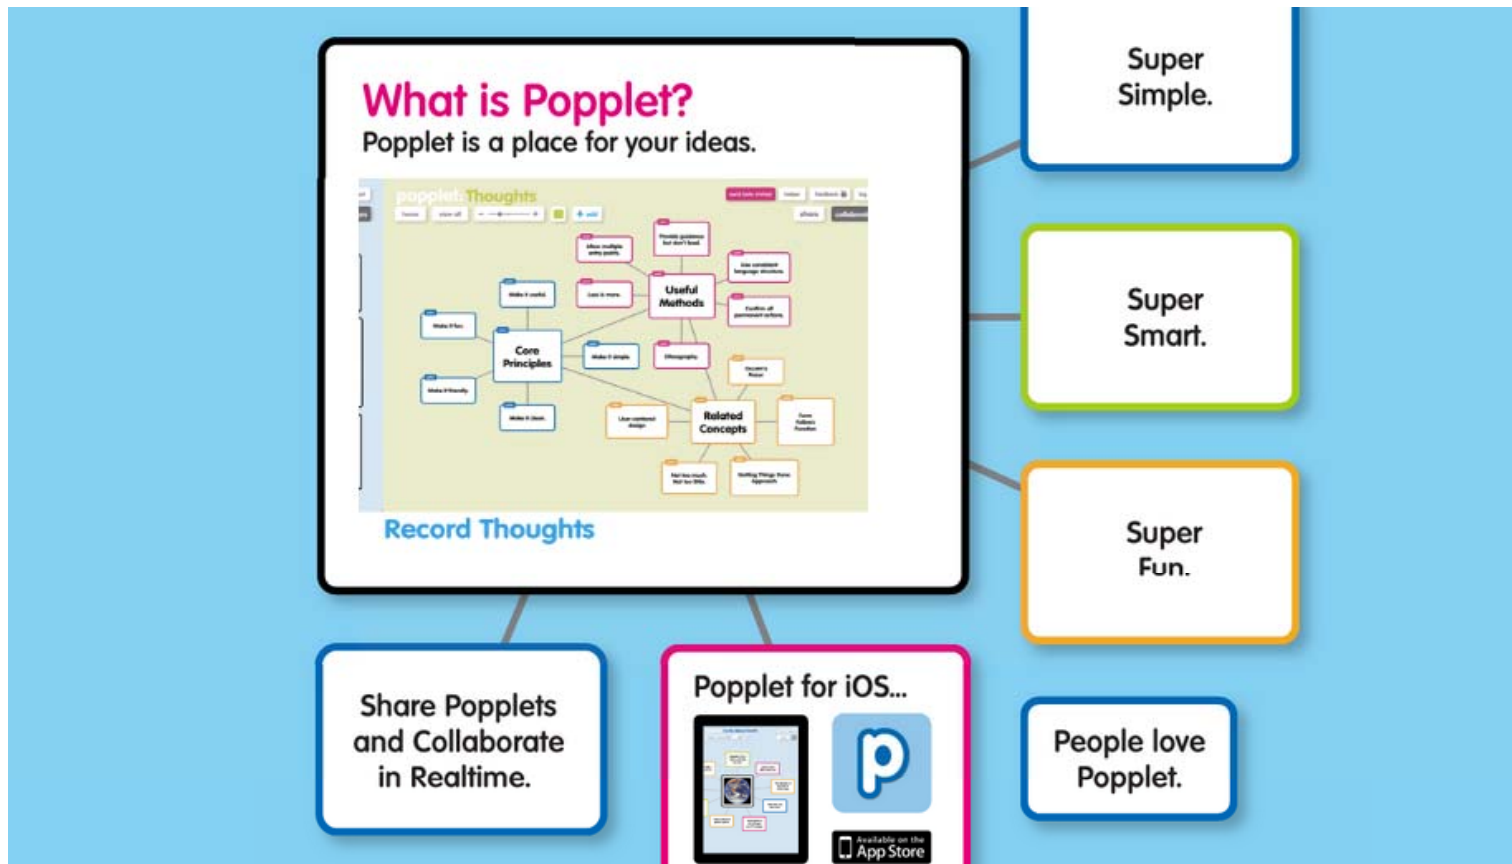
What is Popplet?
Popplet is a place for your ideas.

popplet Thoughts

Useful Methods

Core Principles

Related Concepts

Record Thoughts

Super Simple.

Super Smart.

Super Fun.

Share Popplets and Collaborate in Realtime.

Popplet for iOS...

p

Available on the App Store

People love Popplet.